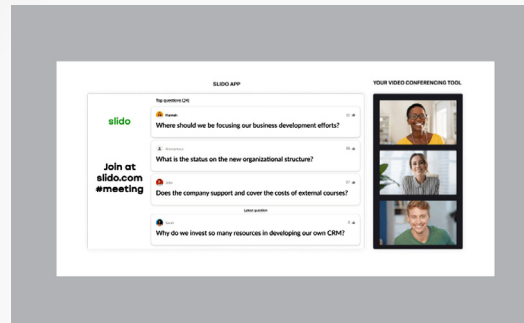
SLIDO APP

YOUR VIDEO CONFERENCING TOOL

slido

Join at slido.com #meeting

Top questions (24)

Hannah

Where should we be focusing our business development efforts?

Anonymous

What is the status on the new organizational structure?

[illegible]

Does the company support and cover the costs of external courses?

Latest question

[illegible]

Why do we invest so many resources in developing our own CRM?